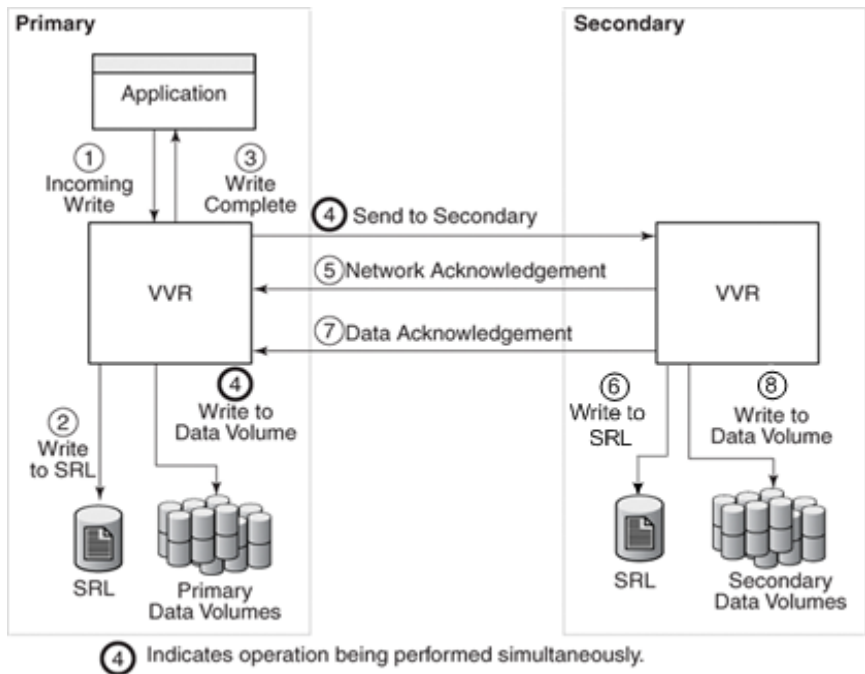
Primary

Secondary

Application

① Incoming Write

③ Write Complete

④ Send to Secondary

VVR

⑤ Network Acknowledgement

VVR

⑦ Data Acknowledgement

④ Write to Data Volume

② Write to SRL

⑥ Write to SRL

⑧ Write to Data Volume

SRL

Primary Data Volumes

SRL

Secondary Data Volumes

④ Indicates operation being performed simultaneously.